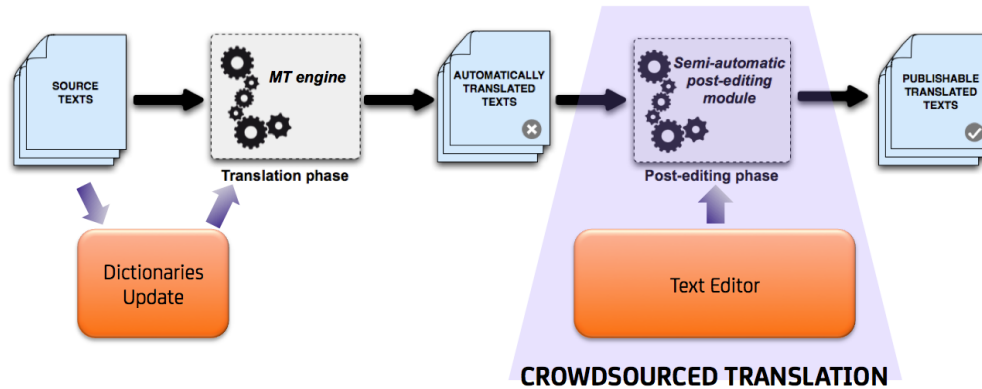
SOURCE TEXTS

MT engine

Translation phase

AUTOMATICALLY TRANSLATED TEXTS

Semi-automatic post-editing module

Post-editing phase

PUBLISHABLE TRANSLATED TEXTS

Dictionaries Update

Text Editor

CROWDSOURCED TRANSLATION